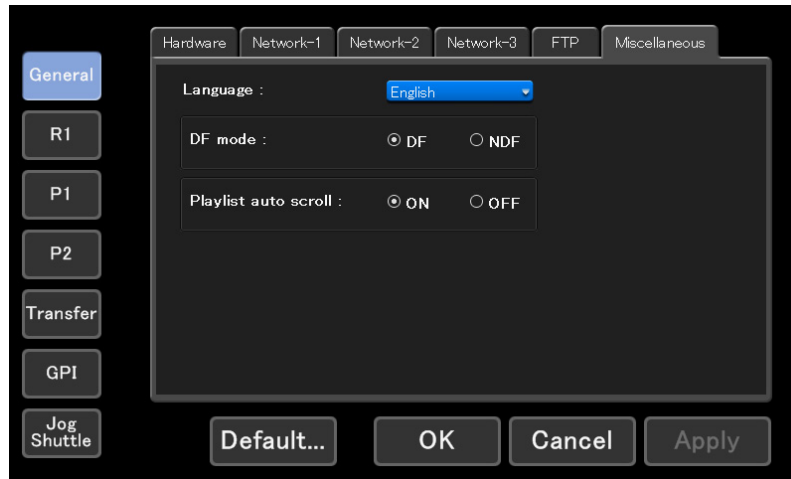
General
R1
P1
P2
Transfer
GPI
Jog Shuttle

Hardware | Network-1 | Network-2 | Network-3 | FTP | Miscellaneous

Language : English

DF mode : DF NDF

Playlist auto scroll : ON OFF

Default... OK Cancel Apply